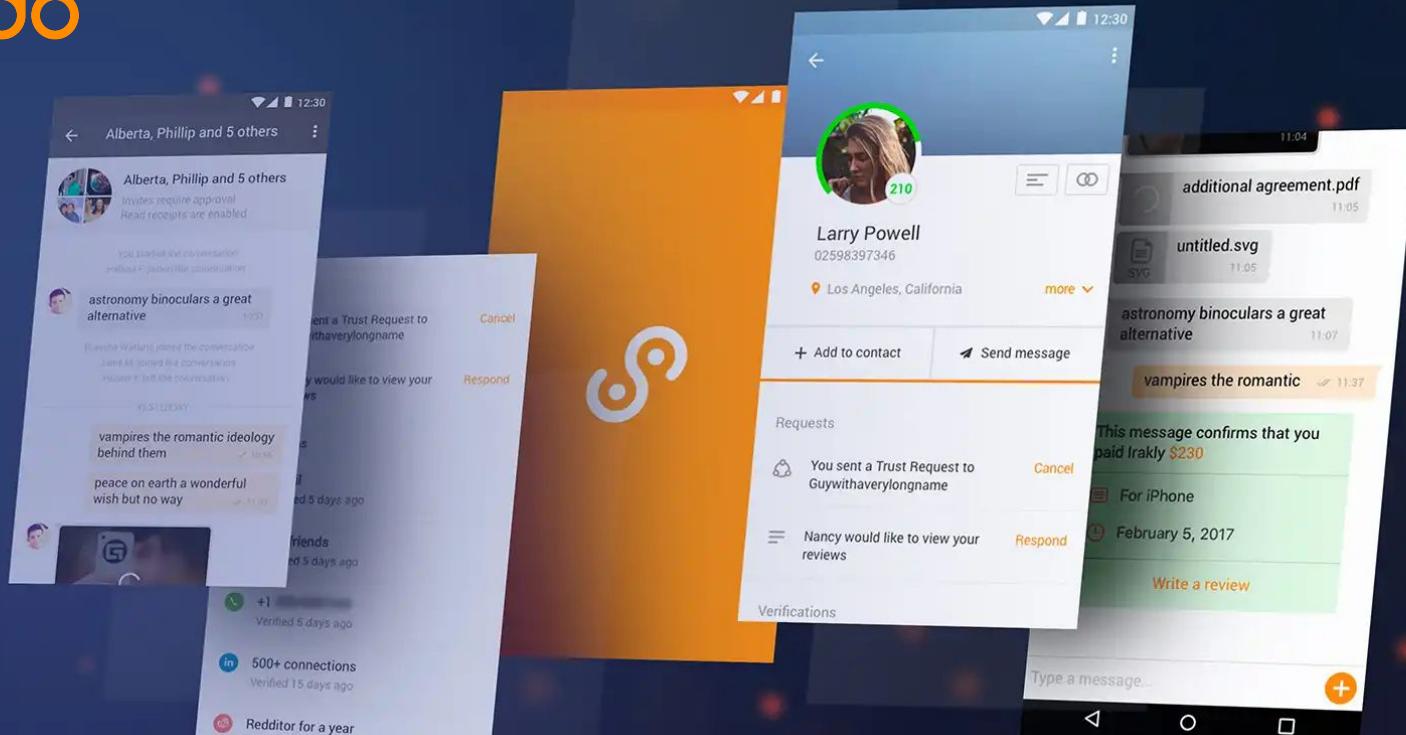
12:30
Alberta, Phillip and 5 others
Alberta, Phillip and 5 others
Invites require approval
Read receipts are enabled
astronomy binoculars a great alternative
vampires the romantic ideology behind them
peace on earth a wonderful wish but no way

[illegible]ent a Trust Request to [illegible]withaverylongname
Cancel
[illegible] would like to view your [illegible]ws
Respond
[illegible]ed 5 days ago
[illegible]friends
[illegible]5 days ago
+1 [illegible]
Verified 5 days ago
500+ connections
Verified 15 days ago
Redditor for a year

12:30
210
Larry Powell
02598397346
Los Angeles, California
more
Add to contact
Send message
Requests
You sent a Trust Request to Guywithaverylongname
Cancel
Nancy would like to view your reviews
Respond
Verifications

11:04
additional agreement.pdf
11:05
untitled.svg
SVG
11:05
astronomy binoculars a great alternative
11:07
vampires the romantic
11:37
This message confirms that you paid Irakly $230
For iPhone
February 5, 2017
Write a review
Type a message...